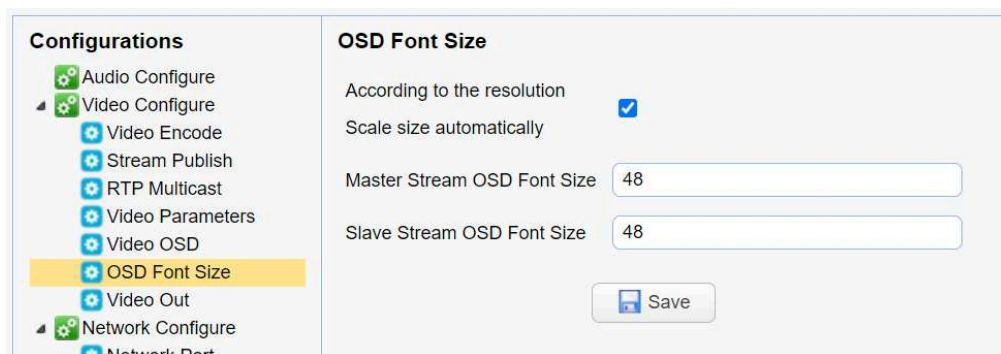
Configurations
Audio Configure
Video Configure
Video Encode
Stream Publish
RTP Multicast
Video Parameters
Video OSD
OSD Font Size
Video Out
Network Configure
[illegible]

OSD Font Size
According to the resolution
Scale size automatically
Master Stream OSD Font Size 48
Slave Stream OSD Font Size 48
Save